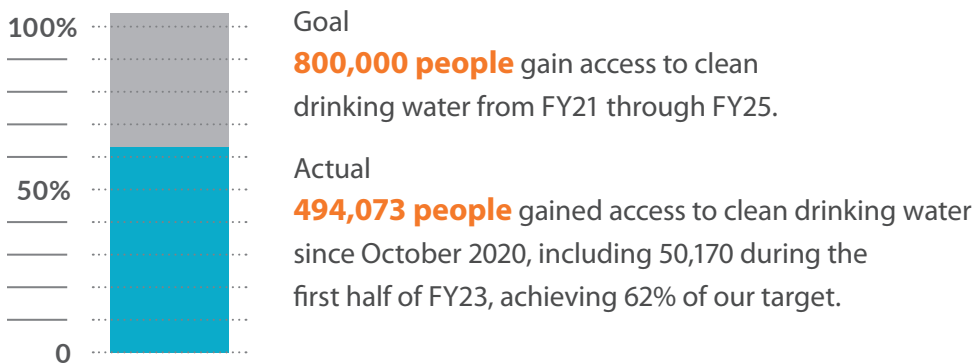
100%

50%

0

Goal

**800,000 people** gain access to clean drinking water from FY21 through FY25.

Actual

**494,073 people** gained access to clean drinking water since October 2020, including 50,170 during the first half of FY23, achieving 62% of our target.